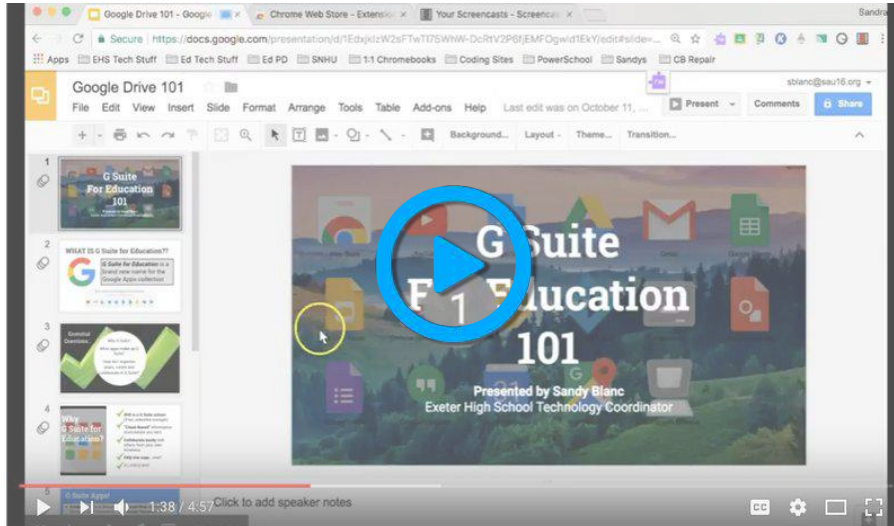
Google Drive 101 - Google
Chrome Web Store - Extensio
Your Screencasts - Screenca
Sandra

Secure https://docs.google.com/presentation/d/1EdxjklzW2sFTwTI7SWhW-DcRtV2P8fjEMFOgwid1EkY/edit#slide=...

Apps EHS Tech Stuff Ed Tech Stuff Ed PD SNHU 1:1 Chromebooks Coding Sites PowerSchool Sandys CB Repair

Google Drive 101
File Edit View Insert Slide Format Arrange Tools Table Add-ons Help Last edit was on October 11, ...
sblanc@sau16.org
Present Comments Share

Background... Layout Theme... Transition...

1
G Suite For Education 101

2
WHAT IS G Suite for Education??
G Suite for Education is a brand new name for the Google Apps collection

3
Essential Questions

4
Why G Suite for Education?

5
G Suite Apps!

G Suite For Education 101
Presented by Sandy Blanc
Exeter High School Technology Coordinator

Click to add speaker notes

1:38 / 4:57